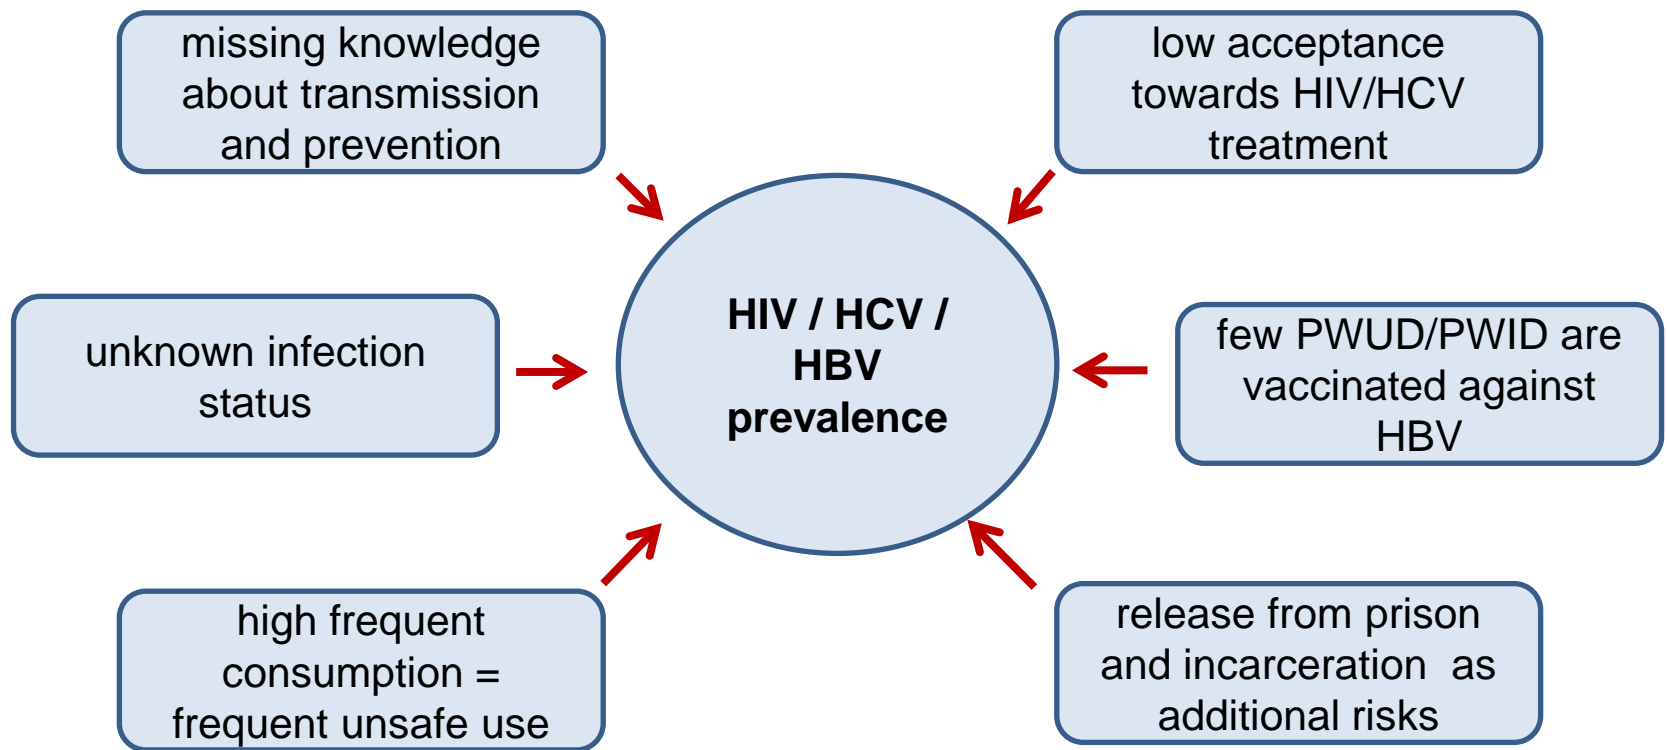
missing knowledge about transmission and prevention

low acceptance towards HIV/HCV treatment

unknown infection status

HIV / HCV / HBV prevalence

few PWUD/PWID are vaccinated against HBV

high frequent consumption = frequent unsafe use

release from prison and incarceration as additional risks